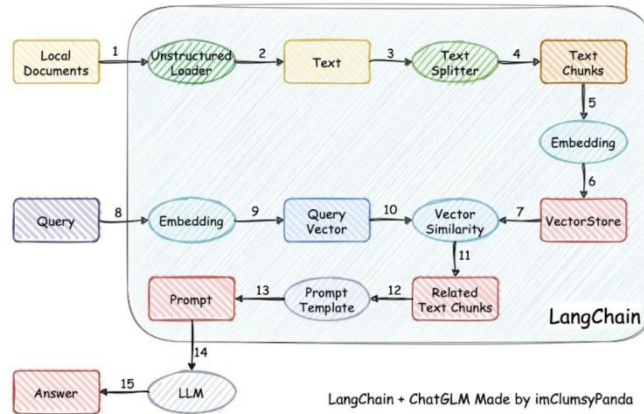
Local Documents

1

Unstructured Loader

2

Text

3

Text Splitter

4

Text Chunks

5

Embedding

6

VectorStore

7

Vector Similarity

10

Query Vector

9

Embedding

8

Query

11

Related Text Chunks

12

Prompt Template

13

Prompt

14

LLM

15

Answer

LangChain

LangChain + ChatGLM Made by imClumsyPanda